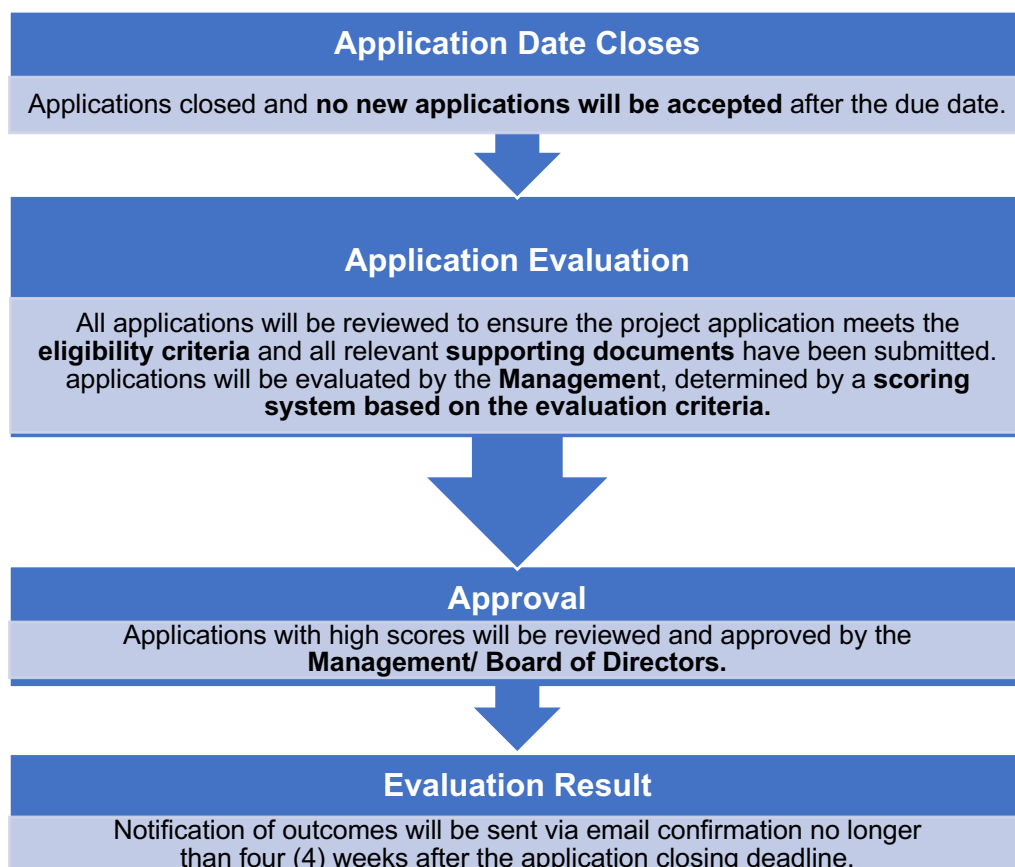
Application Date Closes

Applications closed and no new applications will be accepted after the due date.

Application Evaluation

All applications will be reviewed to ensure the project application meets the eligibility criteria and all relevant supporting documents have been submitted. applications will be evaluated by the Management, determined by a scoring system based on the evaluation criteria.

Approval

Applications with high scores will be reviewed and approved by the Management/ Board of Directors.

Evaluation Result

Notification of outcomes will be sent via email confirmation no longer than four (4) weeks after the application closing deadline.